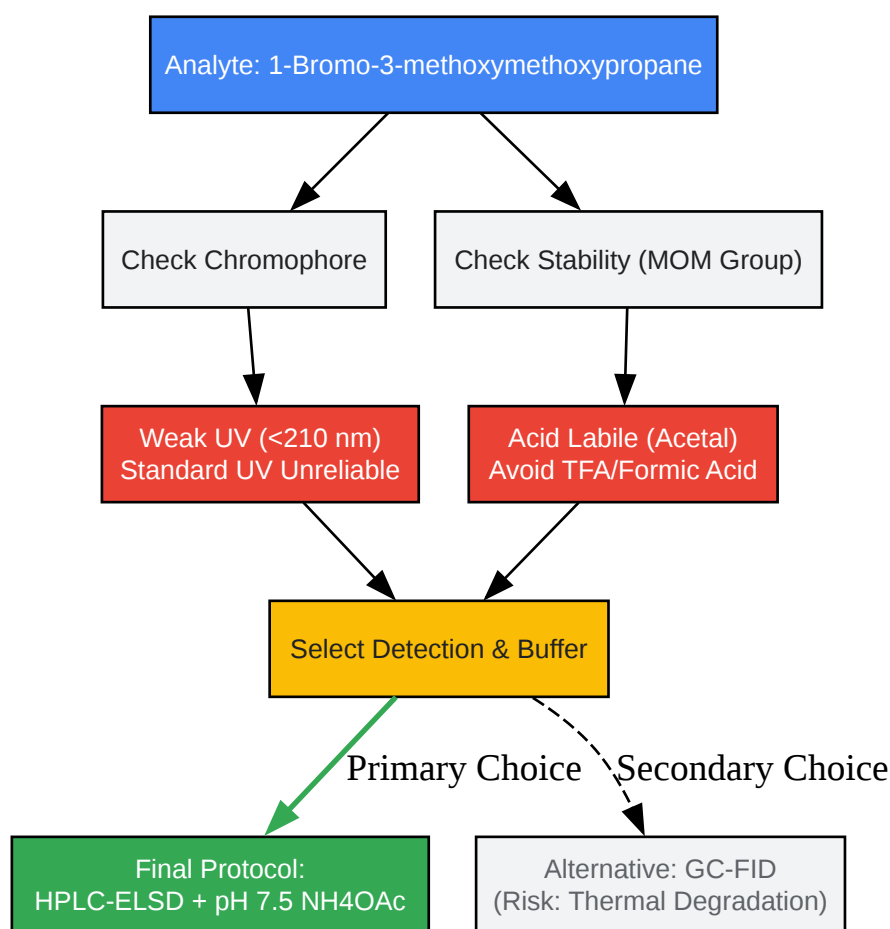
Analyte: 1-Bromo-3-methoxymethoxypropane

Check Chromophore

Check Stability (MOM Group)

Weak UV (<210 nm)
Standard UV Unreliable

Acid Labile (Acetal)
Avoid TFA/Formic Acid

Select Detection & Buffer

Primary Choice

Secondary Choice

Final Protocol:
HPLC-ELSD + pH 7.5 NH4OAc

Alternative: GC-FID
(Risk: Thermal Degradation)